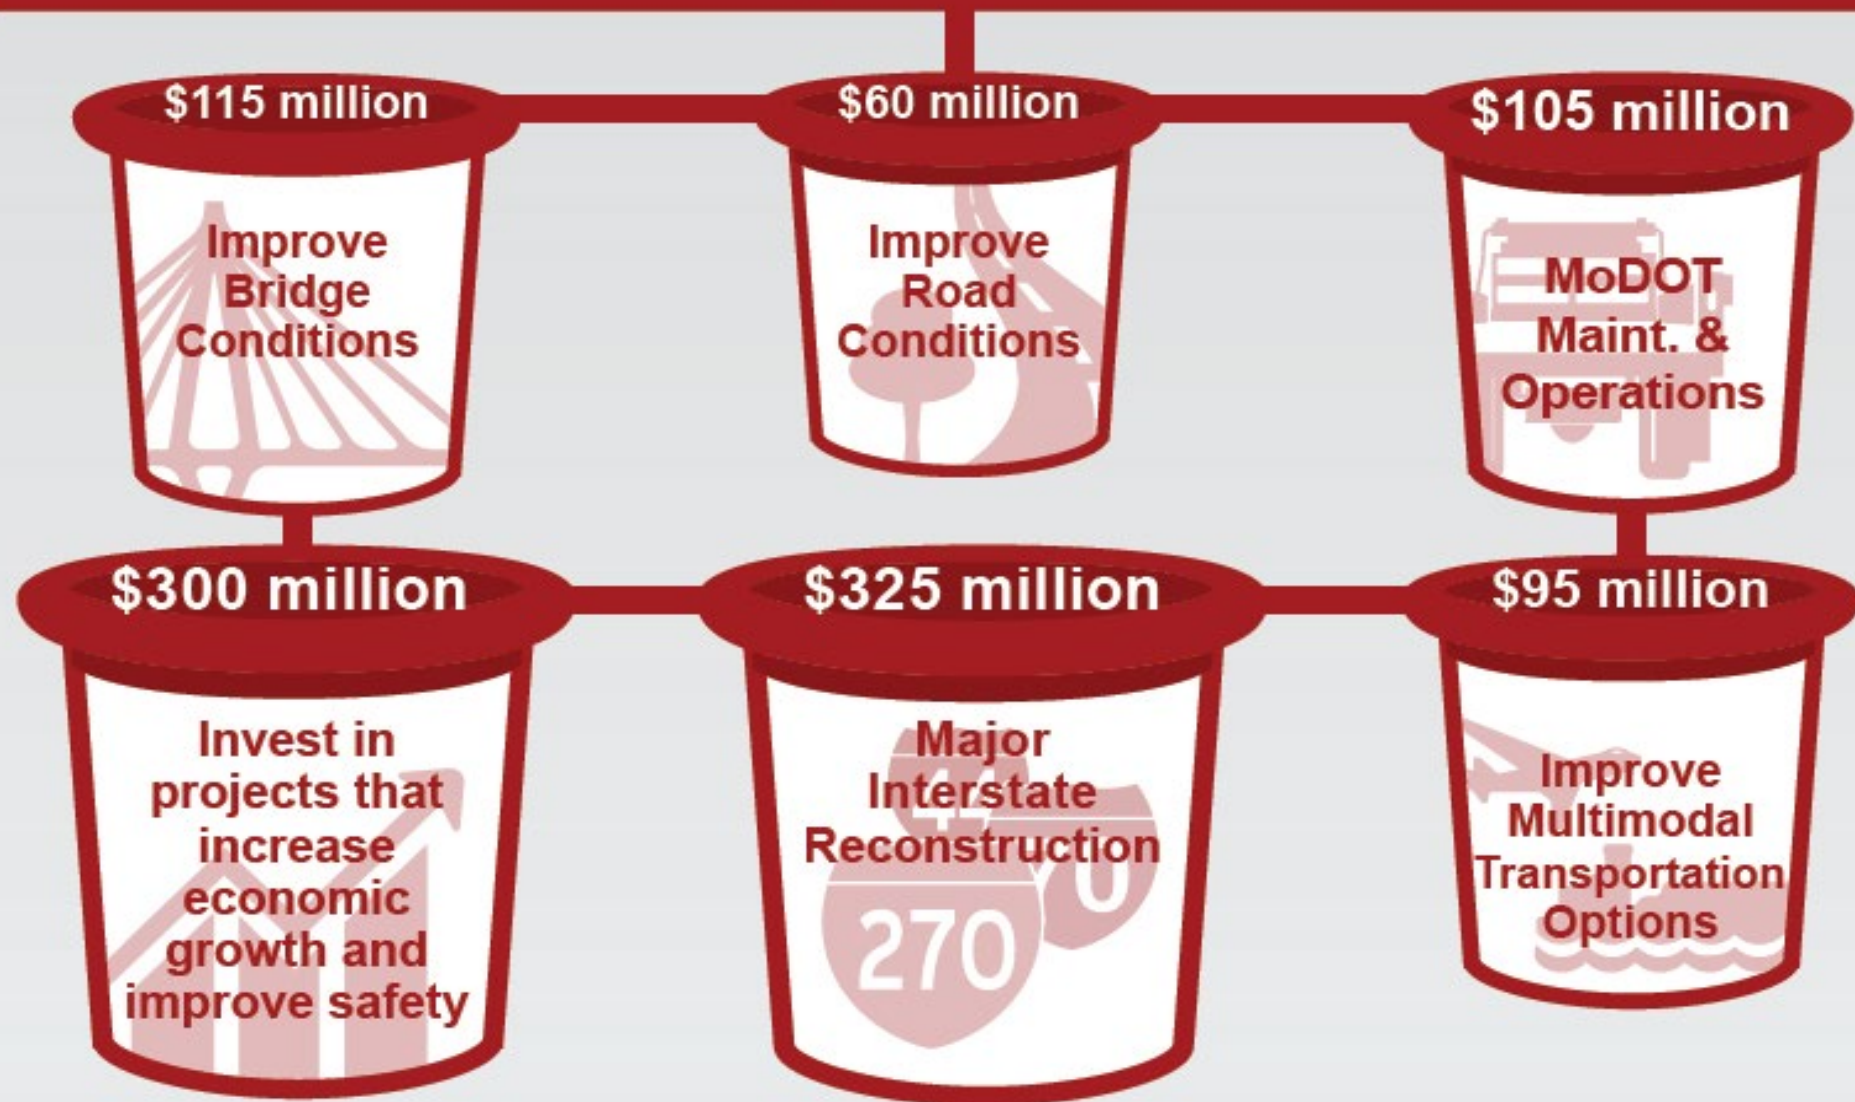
$115 million

Improve Bridge Conditions

$60 million

Improve Road Conditions

$105 million

MoDOT Maint. & Operations

$300 million

Invest in projects that increase economic growth and improve safety

$325 million

Major Interstate Reconstruction

270

$95 million

Improve Multimodal Transportation Options